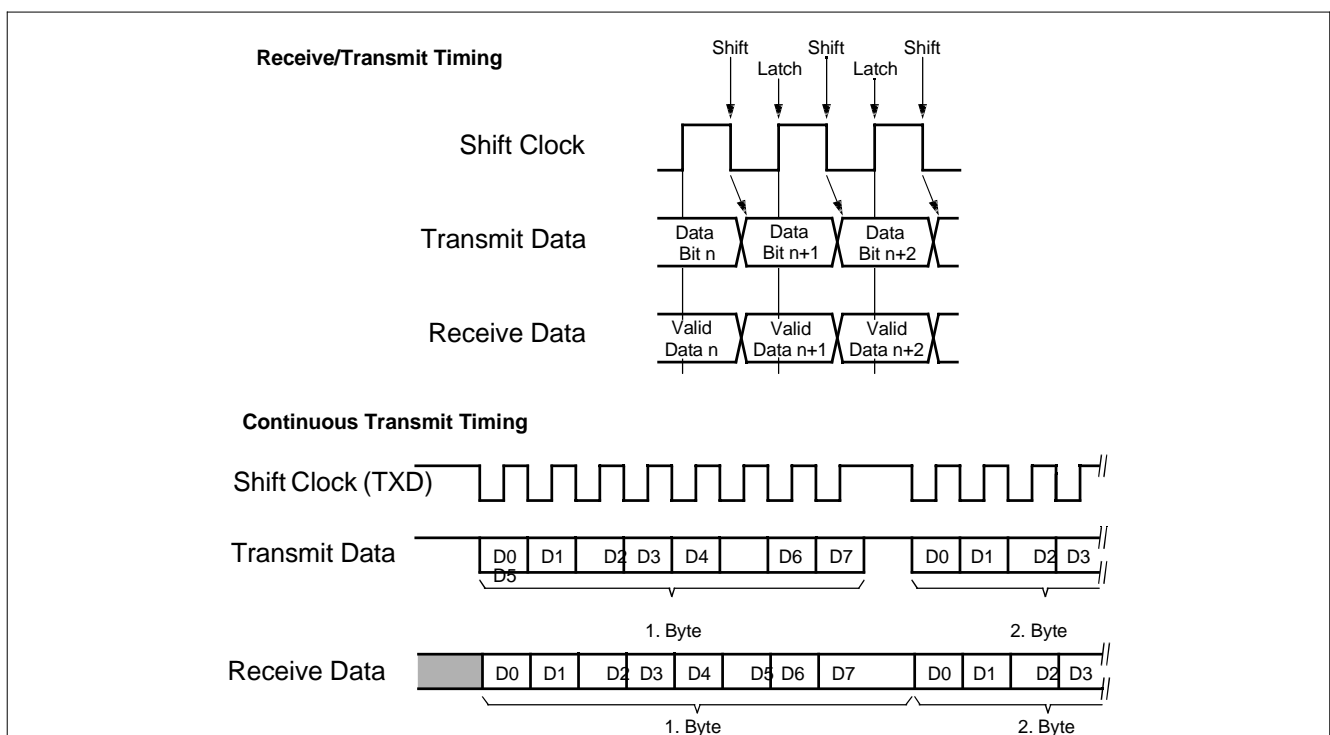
Receive/Transmit Timing

Shift
Latch
Shift
Latch
Shift

Shift Clock

Transmit Data
Data Bit n
Data Bit n+1
Data Bit n+2

Receive Data
Valid Data n
Valid Data n+1
Valid Data n+2

Continuous Transmit Timing

Shift Clock (TXD)

Transmit Data
D0 D1 D2 D3 D4 D6 D7 D5
D0 D1 D2 D3

1. Byte
2. Byte

Receive Data
D0 D1 D2 D3 D4 D5 D6 D7
D0 D1 D2 D3

1. Byte
2. Byte